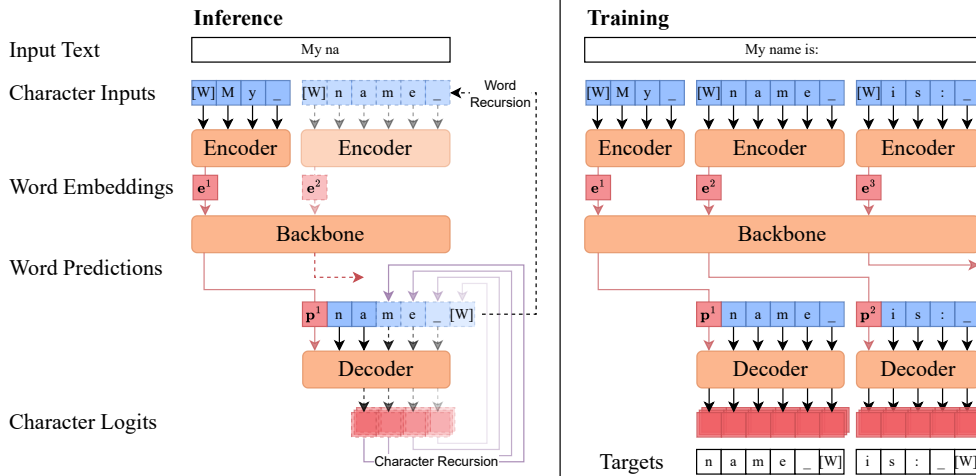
Inference

Training

Input Text

My na

My name is:

Character Inputs

[W] M y _

[W] n a m e _

Word Recursion

[W] M y _

[W] n a m e _

[W] i s : _

Encoder

Encoder

Encoder

Encoder

Encoder

Word Embeddings

$\mathbf{e}^1$

$\mathbf{e}^2$

$\mathbf{e}^1$

$\mathbf{e}^2$

$\mathbf{e}^3$

Backbone

Backbone

Word Predictions

$\mathbf{p}^1$ n a m e _ [W]

$\mathbf{p}^1$ n a m e _

$\mathbf{p}^2$ i s : _

Decoder

Decoder

Decoder

Character Logits

Character Recursion

Targets

n a m e _ [W]

i s : _ [W]